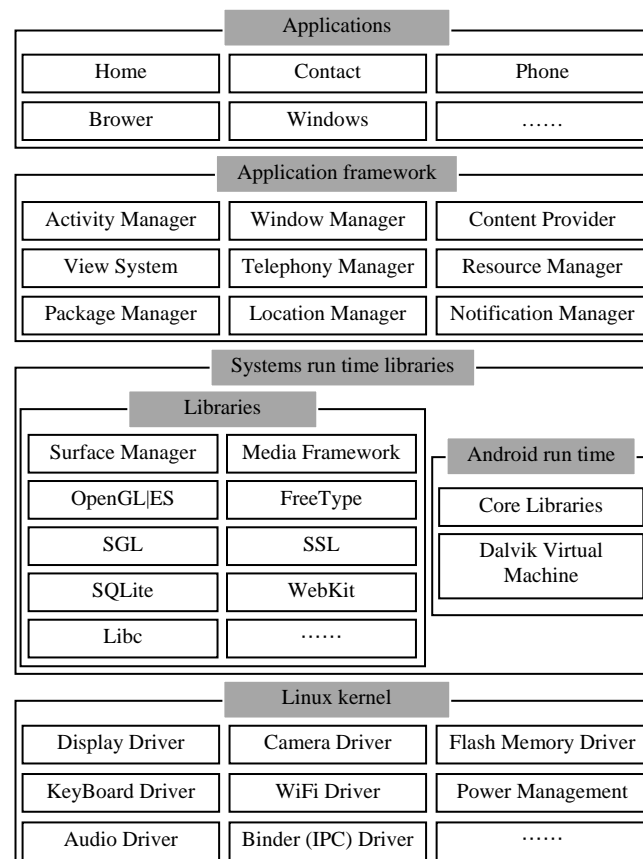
Applications

Home
Contact
Phone
Brower
Windows
……

Application framework

Activity Manager
Window Manager
Content Provider
View System
Telephony Manager
Resource Manager
Package Manager
Location Manager
Notification Manager

Systems run time libraries

Libraries

Surface Manager
Media Framework
OpenGL|ES
FreeType
SGL
SSL
SQLite
WebKit
Libc
……

Android run time

Core Libraries
Dalvik Virtual Machine

Linux kernel

Display Driver
Camera Driver
Flash Memory Driver
KeyBoard Driver
WiFi Driver
Power Management
Audio Driver
Binder (IPC) Driver
……